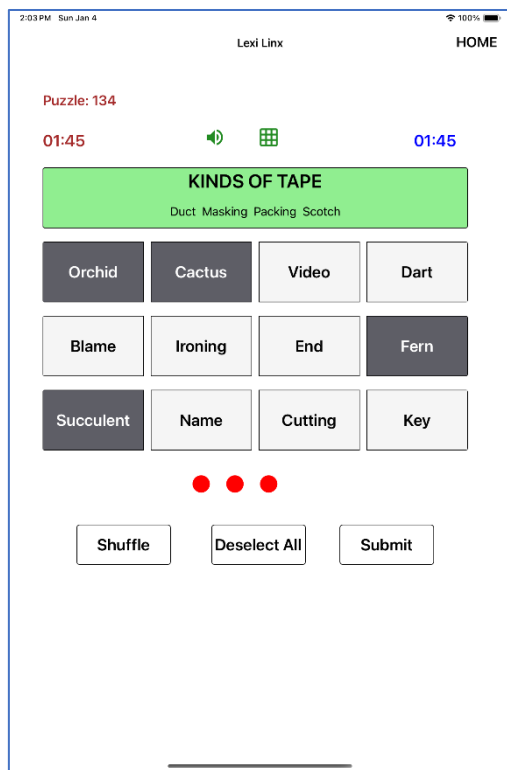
2:03 PM Sun Jan 4

100%

Lexi Linx

HOME

Puzzle: 134

01:45

01:45

KINDS OF TAPE

Duct Masking Packing Scotch

| Orchid | Cactus | Video | Dart |
|---|---|---|---|
| Blame | Ironing | End | Fern |
| Succulent | Name | Cutting | Key |

Shuffle

Deselect All

Submit